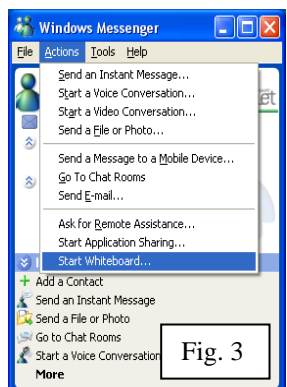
Windows Messenger

File Actions Tools Help

Send an Instant Message...
Start a Voice Conversation...
Start a Video Conversation...
Send a File or Photo...

Send a Message to a Mobile Device...
Go To Chat Rooms
Send E-mail...

Ask for Remote Assistance...
Start Application Sharing...
Start Whiteboard...

Add a Contact
Send an Instant Message
Send a File or Photo
Go to Chat Rooms
Start a Voice Conversation
More

Fig. 3